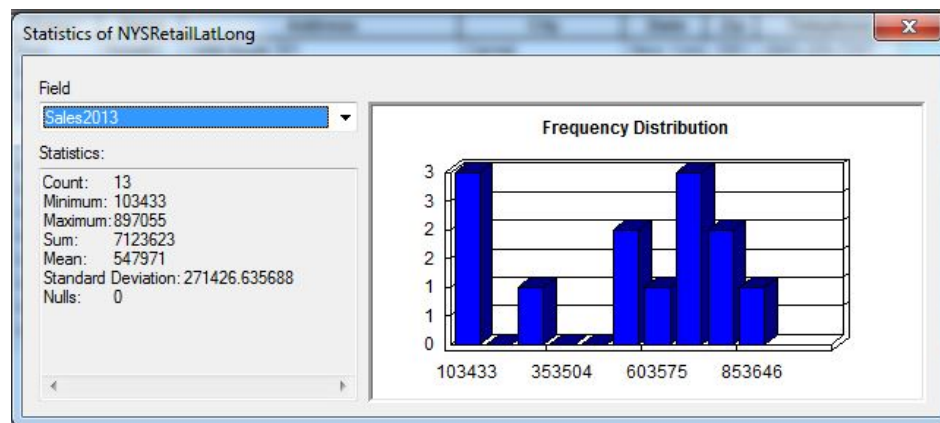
Statistics of NYSRetailLatLong

Field

Sales2013

Statistics:

Count: 13
Minimum: 103433
Maximum: 897055
Sum: 7123623
Mean: 547971
Standard Deviation: 271426.635688
Nulls: 0

Frequency Distribution

3
3
2
2
1
1
0

103433 353504 603575 853646